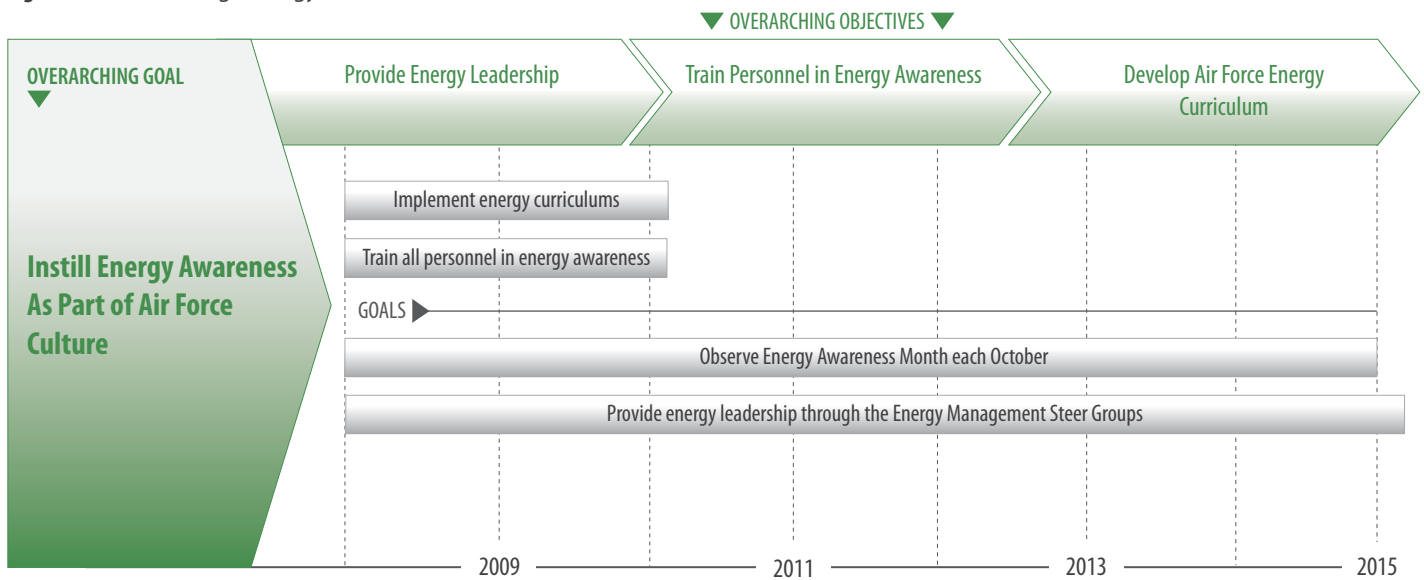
OVERARCHING OBJECTIVES

OVERARCHING GOAL

Provide Energy Leadership

Train Personnel in Energy Awareness

Develop Air Force Energy Curriculum

Instill Energy Awareness As Part of Air Force Culture

Implement energy curriculums

Train all personnel in energy awareness

GOALS

Observe Energy Awareness Month each October

Provide energy leadership through the Energy Management Steer Groups

2009

2011

2013

2015